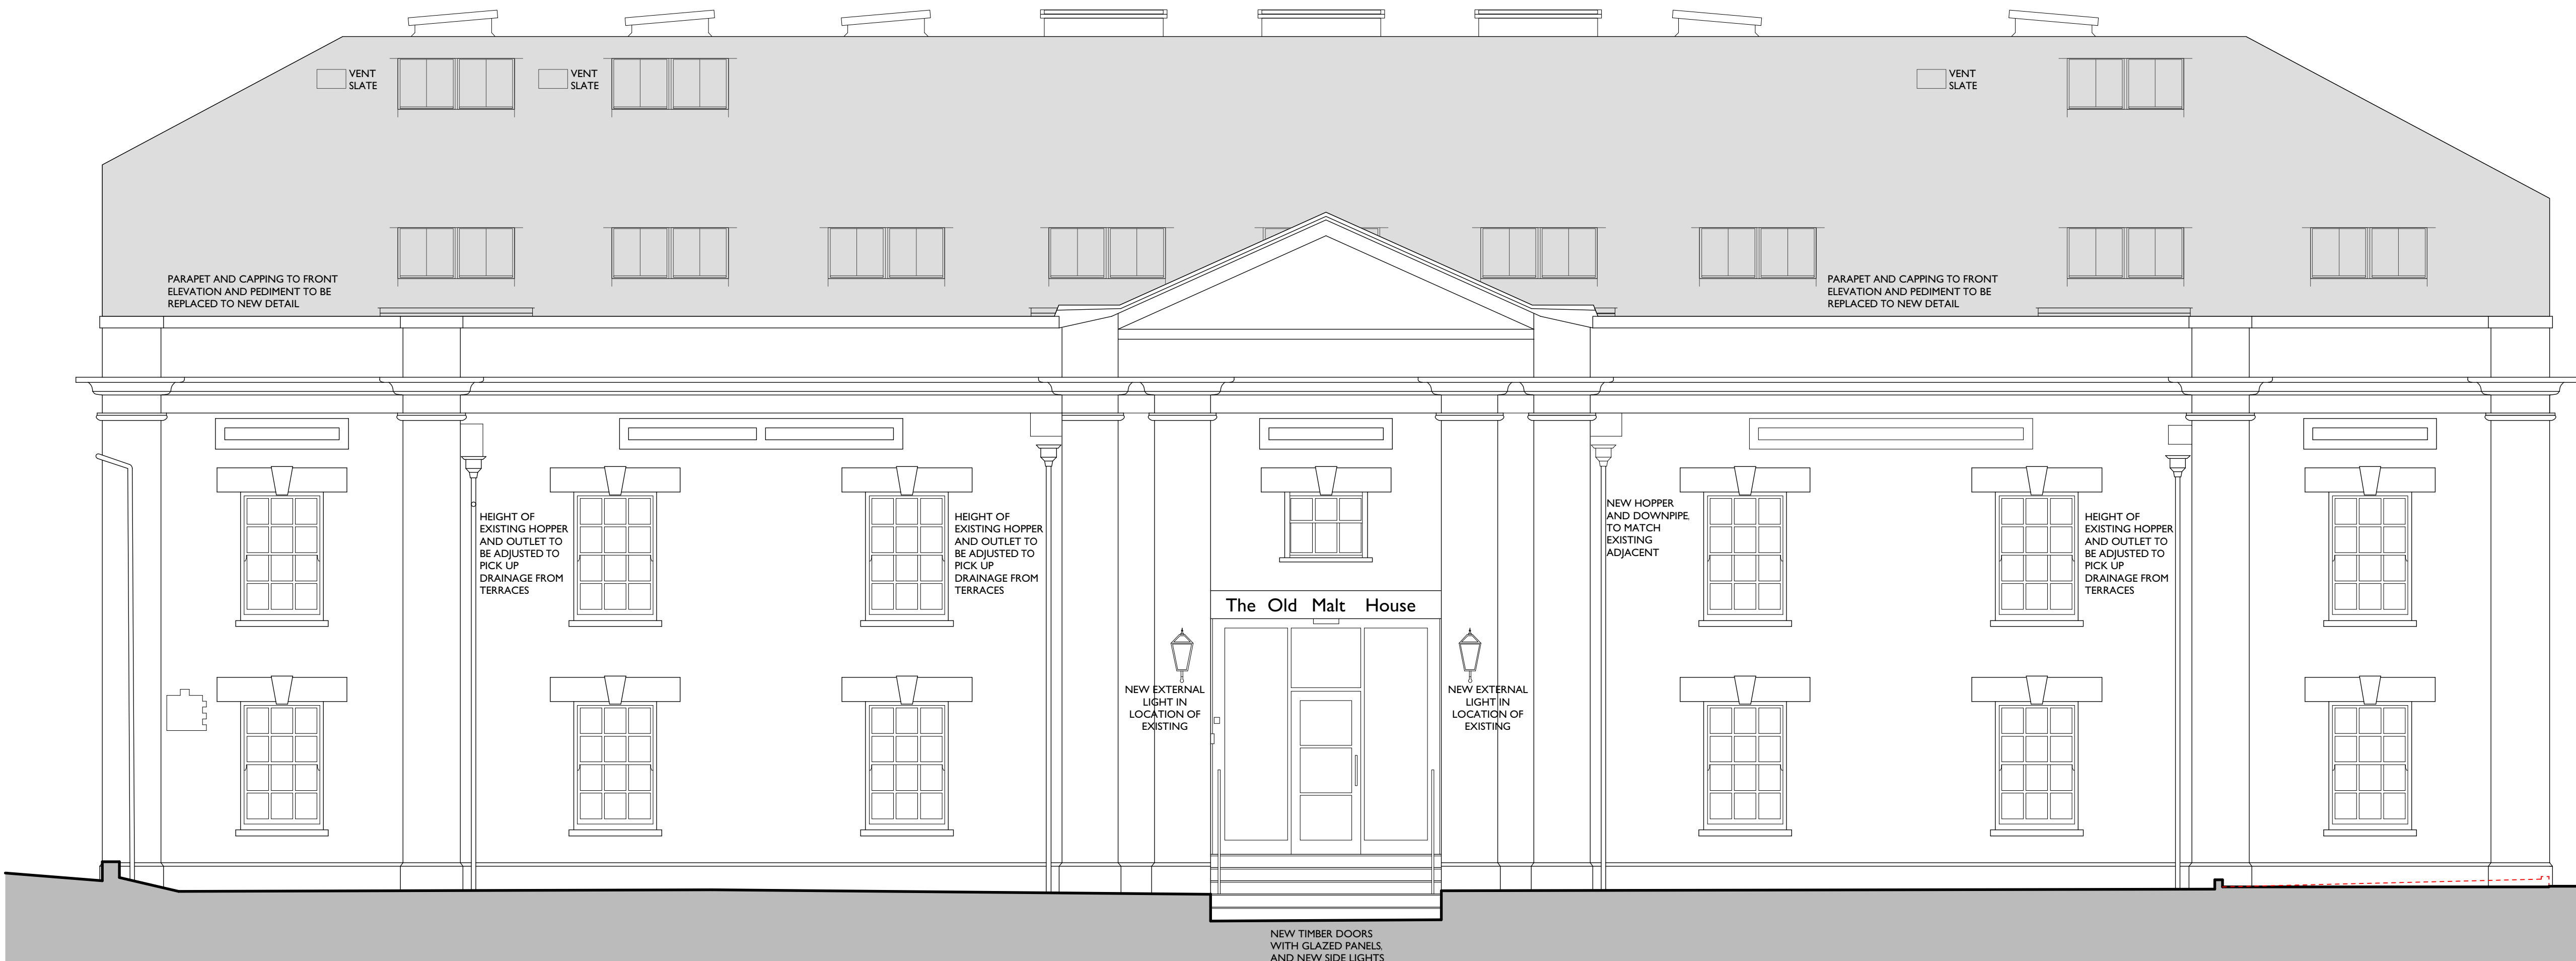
VENT SLATE

VENT SLATE

VENT SLATE

PARAPET AND CAPPING TO FRONT ELEVATION AND PEDIMENT TO BE REPLACED TO NEW DETAIL

PARAPET AND CAPPING TO FRONT ELEVATION AND PEDIMENT TO BE REPLACED TO NEW DETAIL

HEIGHT OF EXISTING HOPPER AND OUTLET TO BE ADJUSTED TO PICK UP DRAINAGE FROM TERRACES

HEIGHT OF EXISTING HOPPER AND OUTLET TO BE ADJUSTED TO PICK UP DRAINAGE FROM TERRACES

NEW HOPPER AND DOWNPIPE, TO MATCH EXISTING ADJACENT

HEIGHT OF EXISTING HOPPER AND OUTLET TO BE ADJUSTED TO PICK UP DRAINAGE FROM TERRACES

The Old Malt House

NEW EXTERNAL LIGHT IN LOCATION OF EXISTING

NEW EXTERNAL LIGHT IN LOCATION OF EXISTING

NEW TIMBER DOORS WITH GLAZED PANELS, AND NEW SIDE LIGHTS